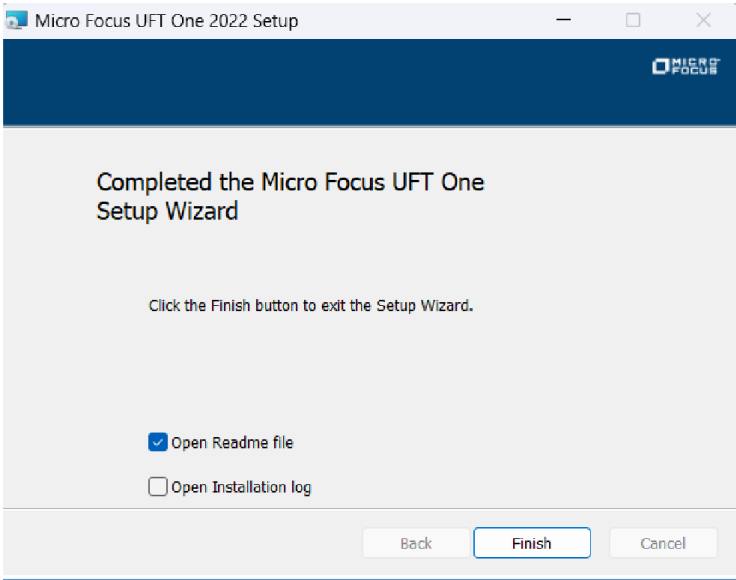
Micro Focus UFT One 2022 Setup

MICRO FOCUS

Completed the Micro Focus UFT One Setup Wizard

Click the Finish button to exit the Setup Wizard.

Open Readme file

Open Installation log

Back

Finish

Cancel